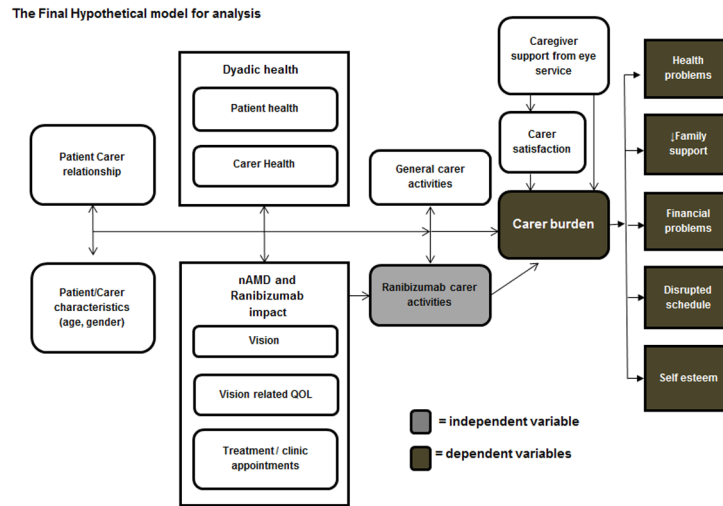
The Final Hypothetical model for analysis

Dyadic health

Patient health

Carer Health

Caregiver support from eye service

Carer satisfaction

Patient Carer relationship

General carer activities

Carer burden

Health problems

↓Family support

Financial problems

Disrupted schedule

Self esteem

Patient/Carer characteristics (age, gender)

nAMD and Ranibizumab impact

Vision

Vision related QOL

Treatment / clinic appointments

Ranibizumab carer activities

= independent variable

= dependent variables